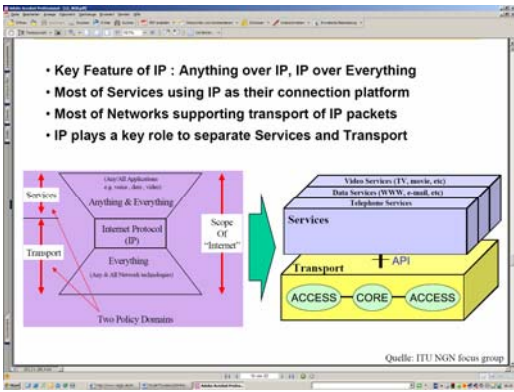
• Key Feature of IP : Anything over IP, IP over Everything
• Most of Services using IP as their connection platform
• Most of Networks supporting transport of IP packets
• IP plays a key role to separate Services and Transport

Services
Transport
(Any/All Applications e.g. voice, data, video)
Anything & Everything
Internet Protocol (IP)
Everything
(Any & All Network technologies)
Scope Of "Internet"
Two Policy Domains

Video Services (TV, movie, etc)
Data Services (WWW, e-mail, etc)
Telephone Services
Services
API
Transport
ACCESS
CORE
ACCESS

Quelle: ITU NGN focus group